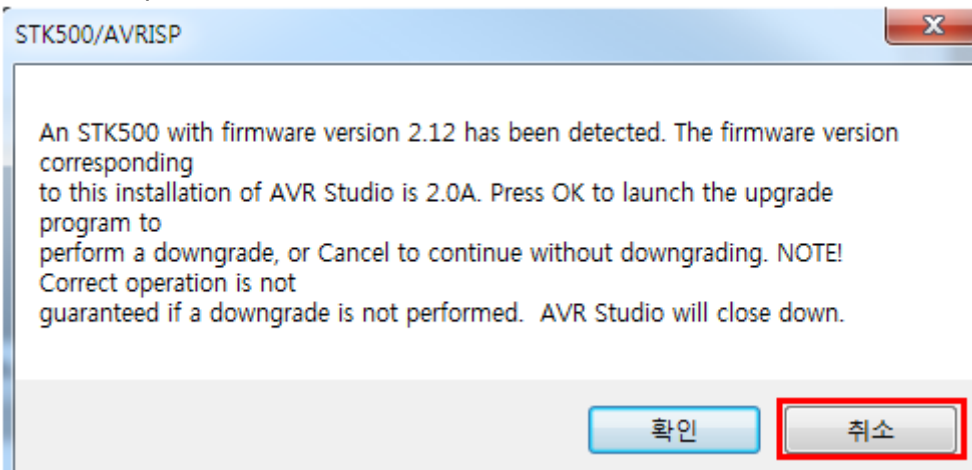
STK500/AVRISP

An STK500 with firmware version 2.12 has been detected. The firmware version corresponding
to this installation of AVR Studio is 2.0A. Press OK to launch the upgrade program to
perform a downgrade, or Cancel to continue without downgrading. NOTE! Correct operation is not
guaranteed if a downgrade is not performed. AVR Studio will close down.

확인 취소